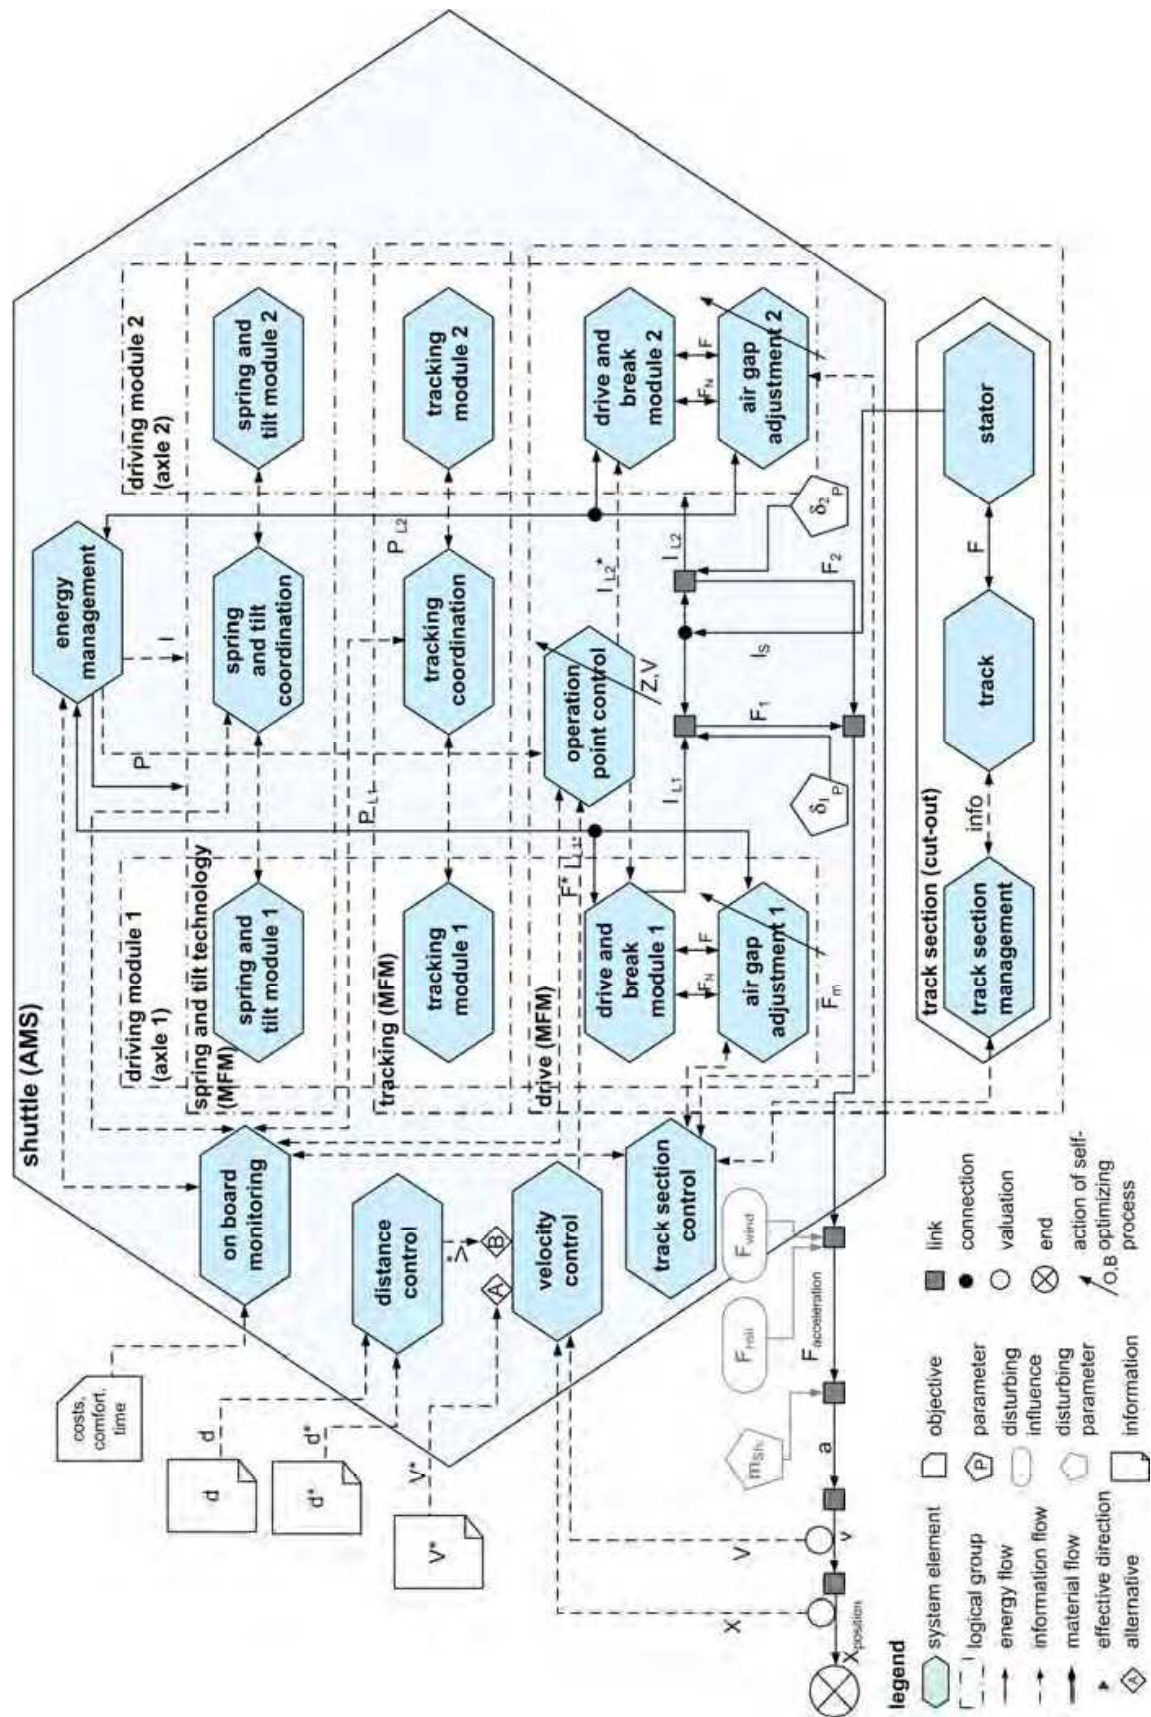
shuttle (AMS)

driving module 1 (axle 1)

spring and tilt technology (MFM)

tracking (MFM)

drive (MFM)

driving module 2 (axle 2)

energy management

spring and tilt module 1

spring and tilt coordination

spring and tilt module 2

tracking module 1

tracking coordination

tracking module 2

operation point control

drive and break module 1

drive and break module 2

air gap adjustment 1

air gap adjustment 2

on board monitoring

distance control

velocity control

track section control

track section (cut-out)

track section management

track

stator

info

F

I

P

$P_{L1}$

$P_{L2}$

$I_{L1}^*$

$I_{L2}^*$

$F^*$

Z,V

$I_{L1}$

$I_{L2}$

$I_S$

$F_1$

$F_2$

$\delta_1$ P

$\delta_2$ P

$F_N$

F

$F_m$

costs, comfort, time

d

d*

V*

$\geq$

A

B

$F_{wind}$

$F_{roll}$

$F_{acceleration}$

$m_{Sh}$

a

v

V

X

$X_{position}$

legend

system element

logical group

energy flow

information flow

material flow

effective direction

alternative

objective

parameter

disturbing influence

disturbing parameter

information

link

connection

valuation

end

action of self-optimizing process

O,B